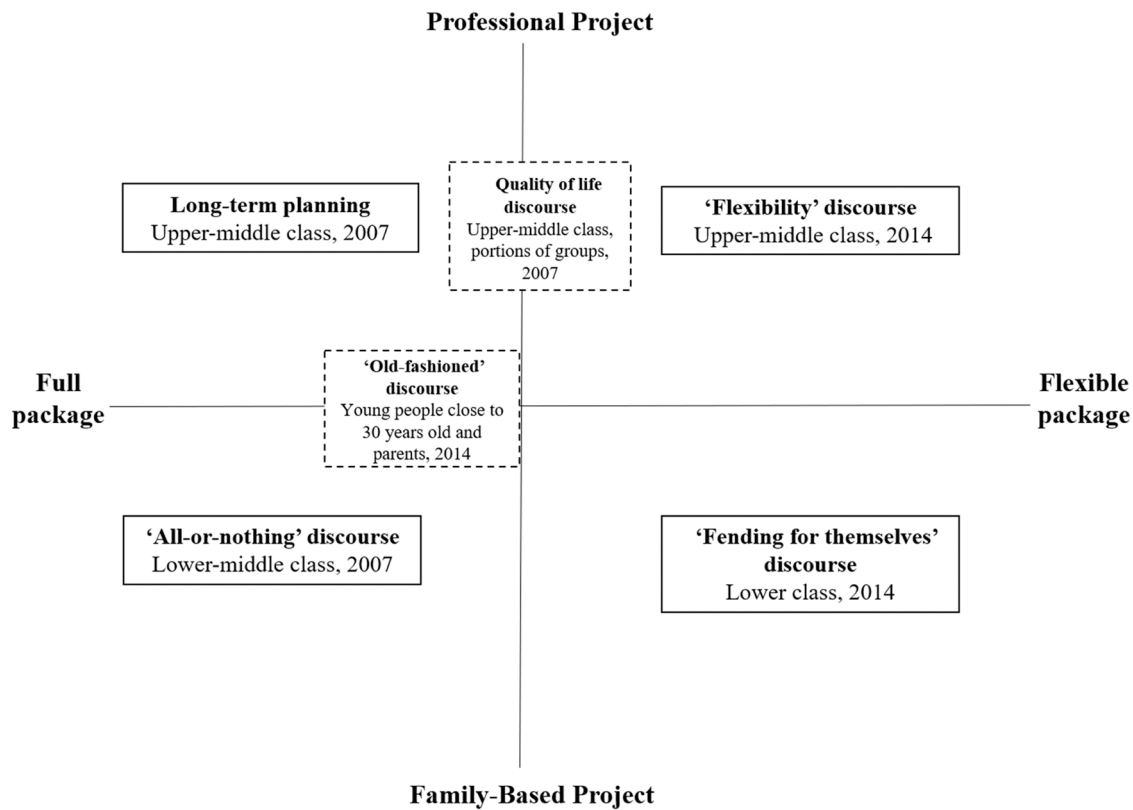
Professional Project

Long-term planning
Upper-middle class, 2007

Quality of life discourse
Upper-middle class, portions of groups, 2007

'Flexibility' discourse
Upper-middle class, 2014

Full package

'Old-fashioned' discourse
Young people close to 30 years old and parents, 2014

Flexible package

'All-or-nothing' discourse
Lower-middle class, 2007

'Fending for themselves' discourse
Lower class, 2014

Family-Based Project